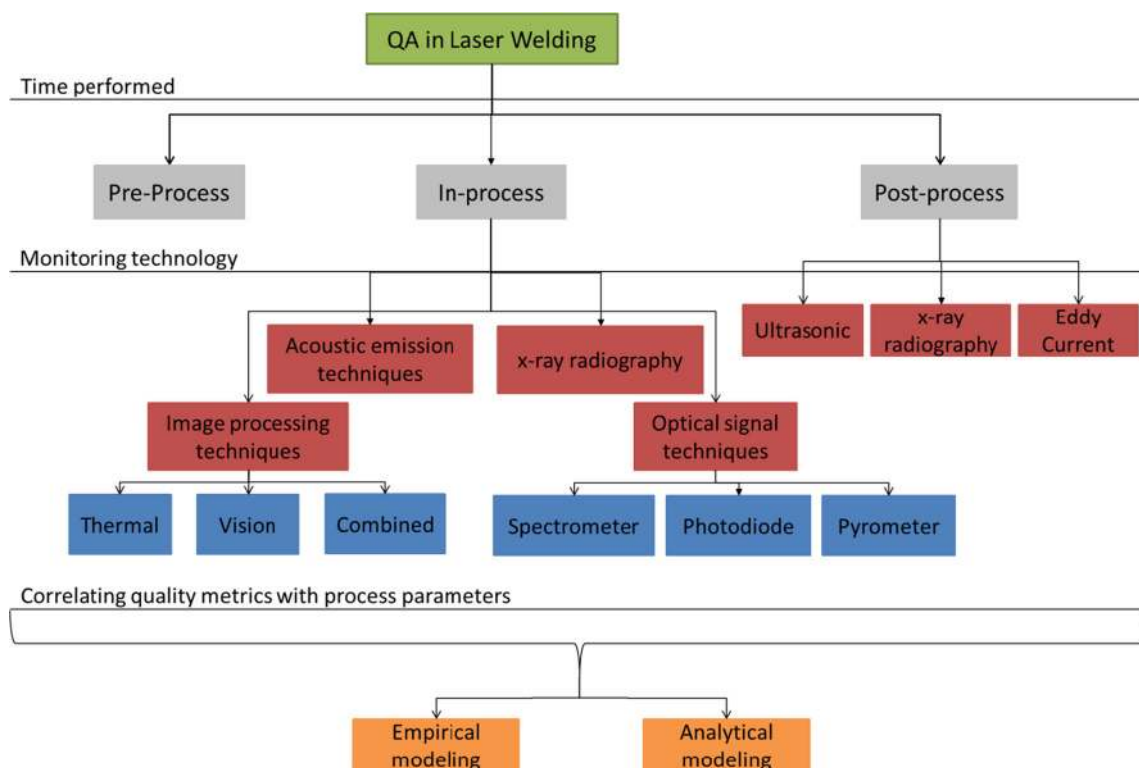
QA in Laser Welding

Time performed

Pre-Process

In-process

Post-process

Monitoring technology

Ultrasonic

x-ray radiography

Eddy Current

Acoustic emission techniques

x-ray radiography

Image processing techniques

Optical signal techniques

Thermal

Vision

Combined

Spectrometer

Photodiode

Pyrometer

Correlating quality metrics with process parameters

Empirical modeling

Analytical modeling